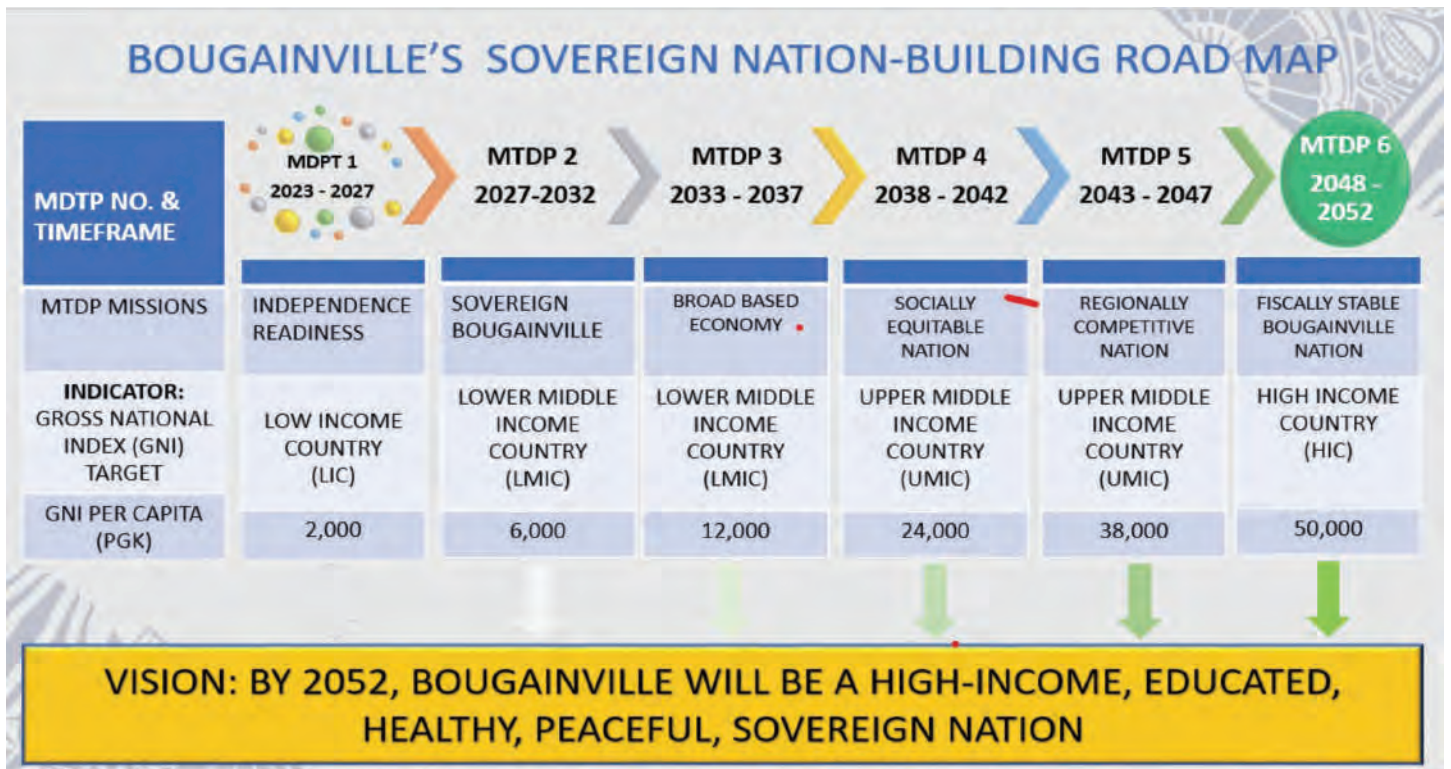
BOUGAINVILLE'S SOVEREIGN NATION-BUILDING ROAD MAP

| MDTP NO. & TIMEFRAME | MDPT 1 2023 - 2027 | MTDP 2 2027-2032 | MTDP 3 2033 - 2037 | MTDP 4 2038 - 2042 | MTDP 5 2043 - 2047 | MTDP 6 2048 - 2052 |
|---|---|---|---|---|---|---|
| MTDP MISSIONS | INDEPENDENCE READINESS | SOVEREIGN BOUGAINVILLE | BROAD BASED ECONOMY | SOCIALLY EQUITABLE NATION | REGIONALLY COMPETITIVE NATION | FISCALLY STABLE BOUGAINVILLE NATION |
| INDICATOR: GROSS NATIONAL INDEX (GNI) TARGET | LOW INCOME COUNTRY (LIC) | LOWER MIDDLE INCOME COUNTRY (LMIC) | LOWER MIDDLE INCOME COUNTRY (LMIC) | UPPER MIDDLE INCOME COUNTRY (UMIC) | UPPER MIDDLE INCOME COUNTRY (UMIC) | HIGH INCOME COUNTRY (HIC) |
| GNI PER CAPITA (PGK) | 2,000 | 6,000 | 12,000 | 24,000 | 38,000 | 50,000 |

VISION: BY 2052, BOUGAINVILLE WILL BE A HIGH-INCOME, EDUCATED, HEALTHY, PEACEFUL, SOVEREIGN NATION